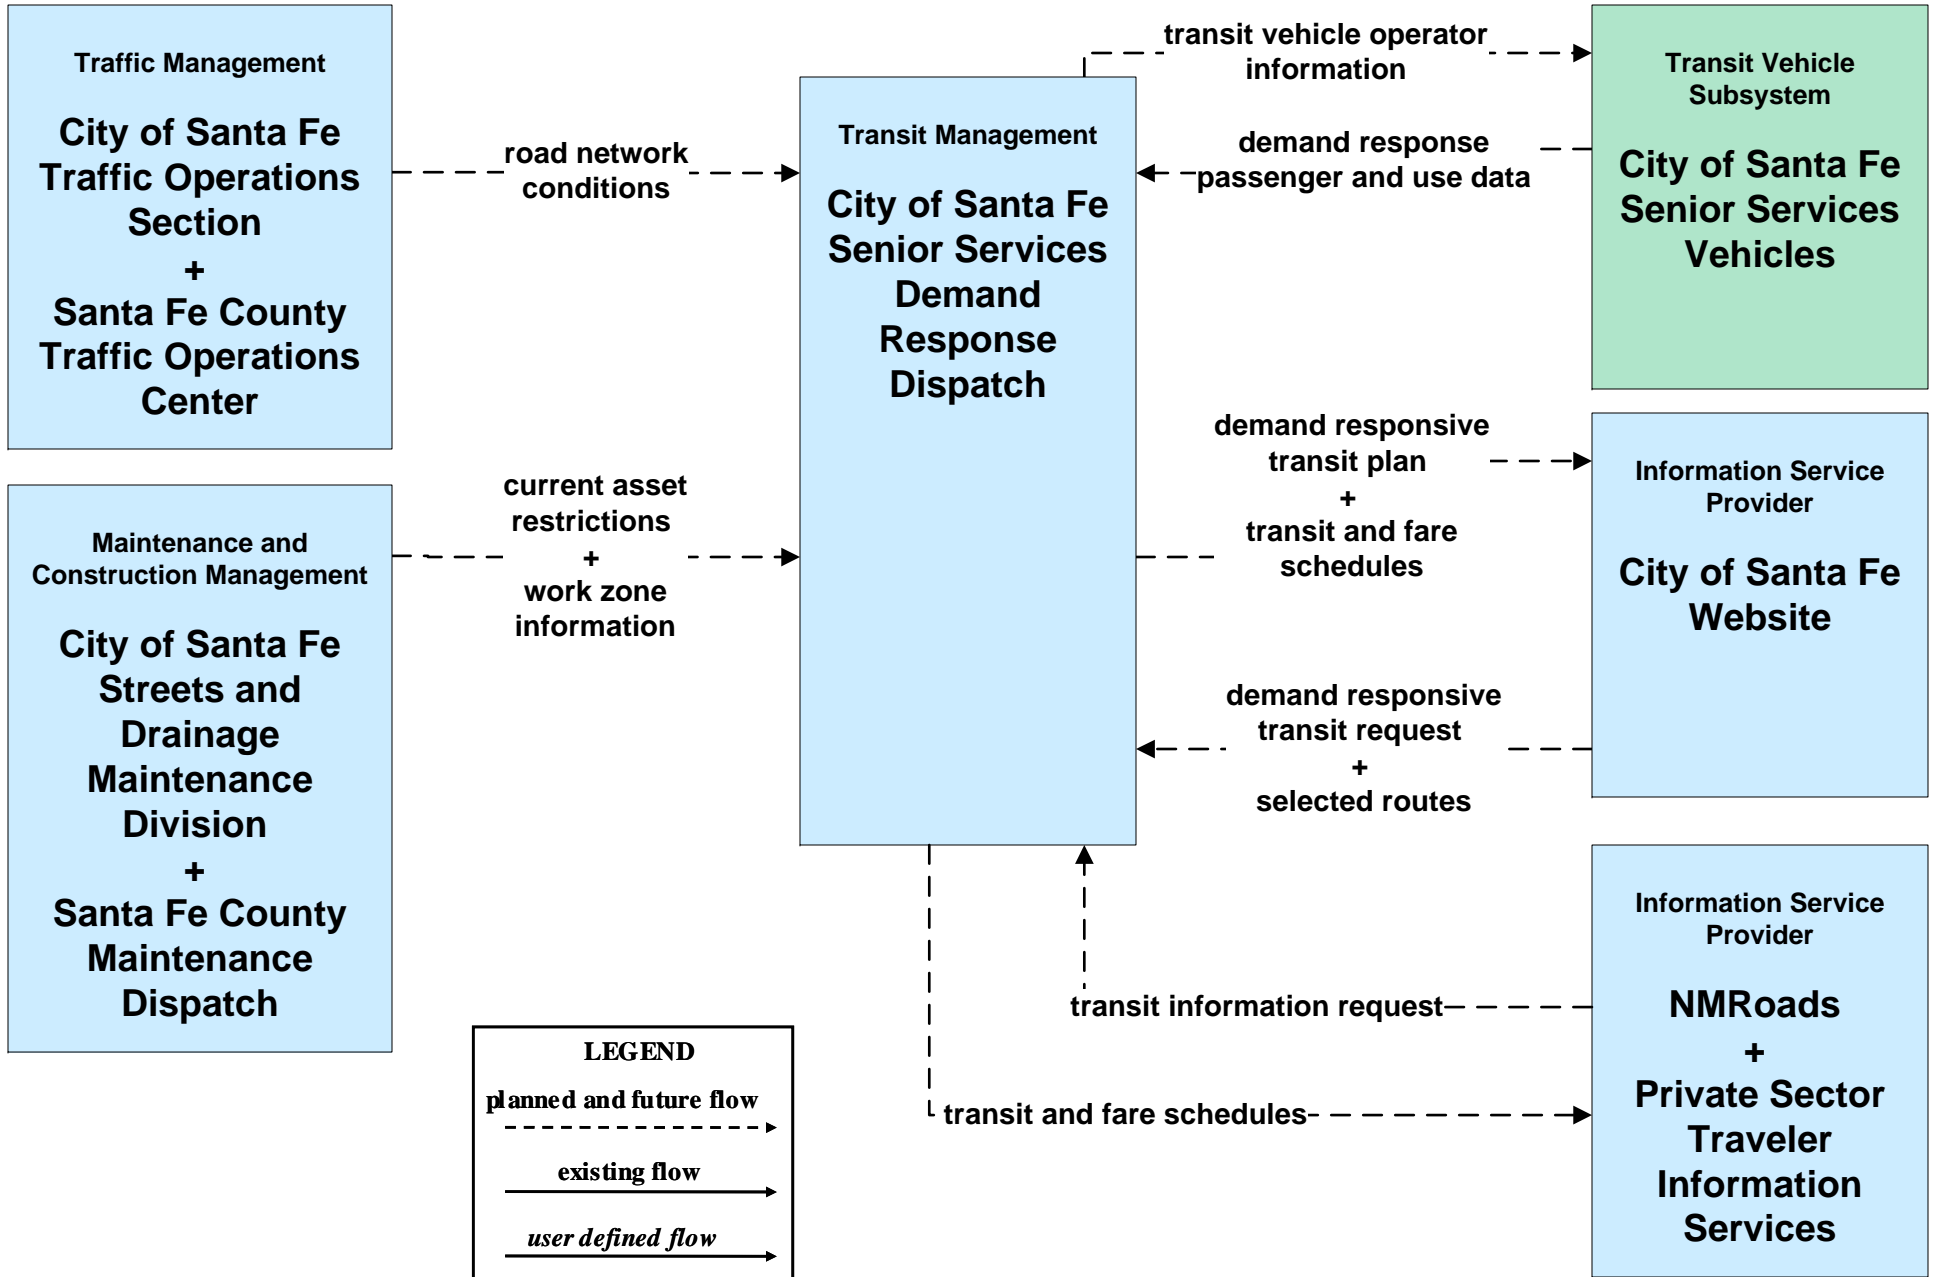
Traffic Management

City of Santa Fe Traffic Operations Section
+
Santa Fe County Traffic Operations Center

road network conditions

Transit Management

City of Santa Fe Senior Services Demand Response Dispatch

transit vehicle operator information

demand response passenger and use data

Transit Vehicle Subsystem

City of Santa Fe Senior Services Vehicles

Maintenance and Construction Management

City of Santa Fe Streets and Drainage Maintenance Division
+
Santa Fe County Maintenance Dispatch

current asset restrictions
+
work zone information

demand responsive transit plan
+
transit and fare schedules

Information Service Provider

City of Santa Fe Website

demand responsive transit request
+
selected routes

Information Service Provider

NMRoads
+
Private Sector Traveler Information Services

transit information request

transit and fare schedules

LEGEND
planned and future flow
existing flow
user defined flow